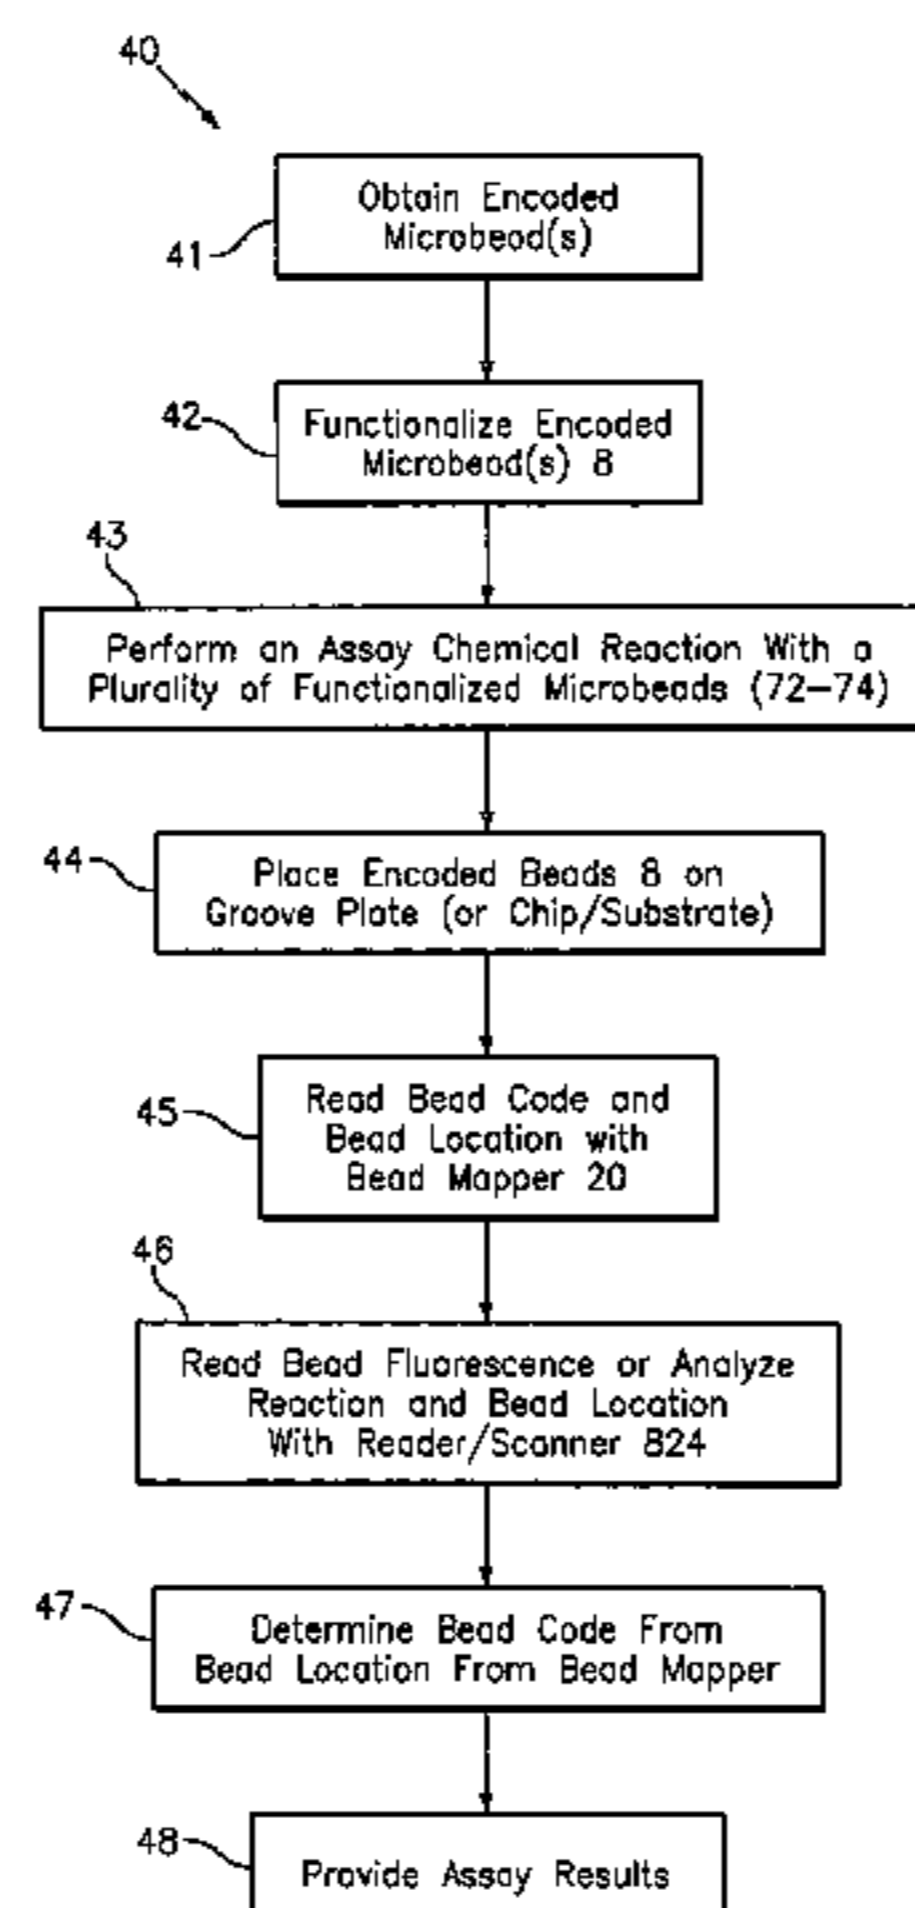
40

41 Obtain Encoded Microbead(s)

42 Functionalize Encoded Microbead(s) 8

43 Perform an Assay Chemical Reaction With a Plurality of Functionalized Microbeads (72–74)

44 Place Encoded Beads 8 on Groove Plate (or Chip/Substrate)

45 Read Bead Code and Bead Location with Bead Mapper 20

46 Read Bead Fluorescence or Analyze Reaction and Bead Location With Reader/Scanner 824

47 Determine Bead Code From Bead Location From Bead Mapper

48 Provide Assay Results